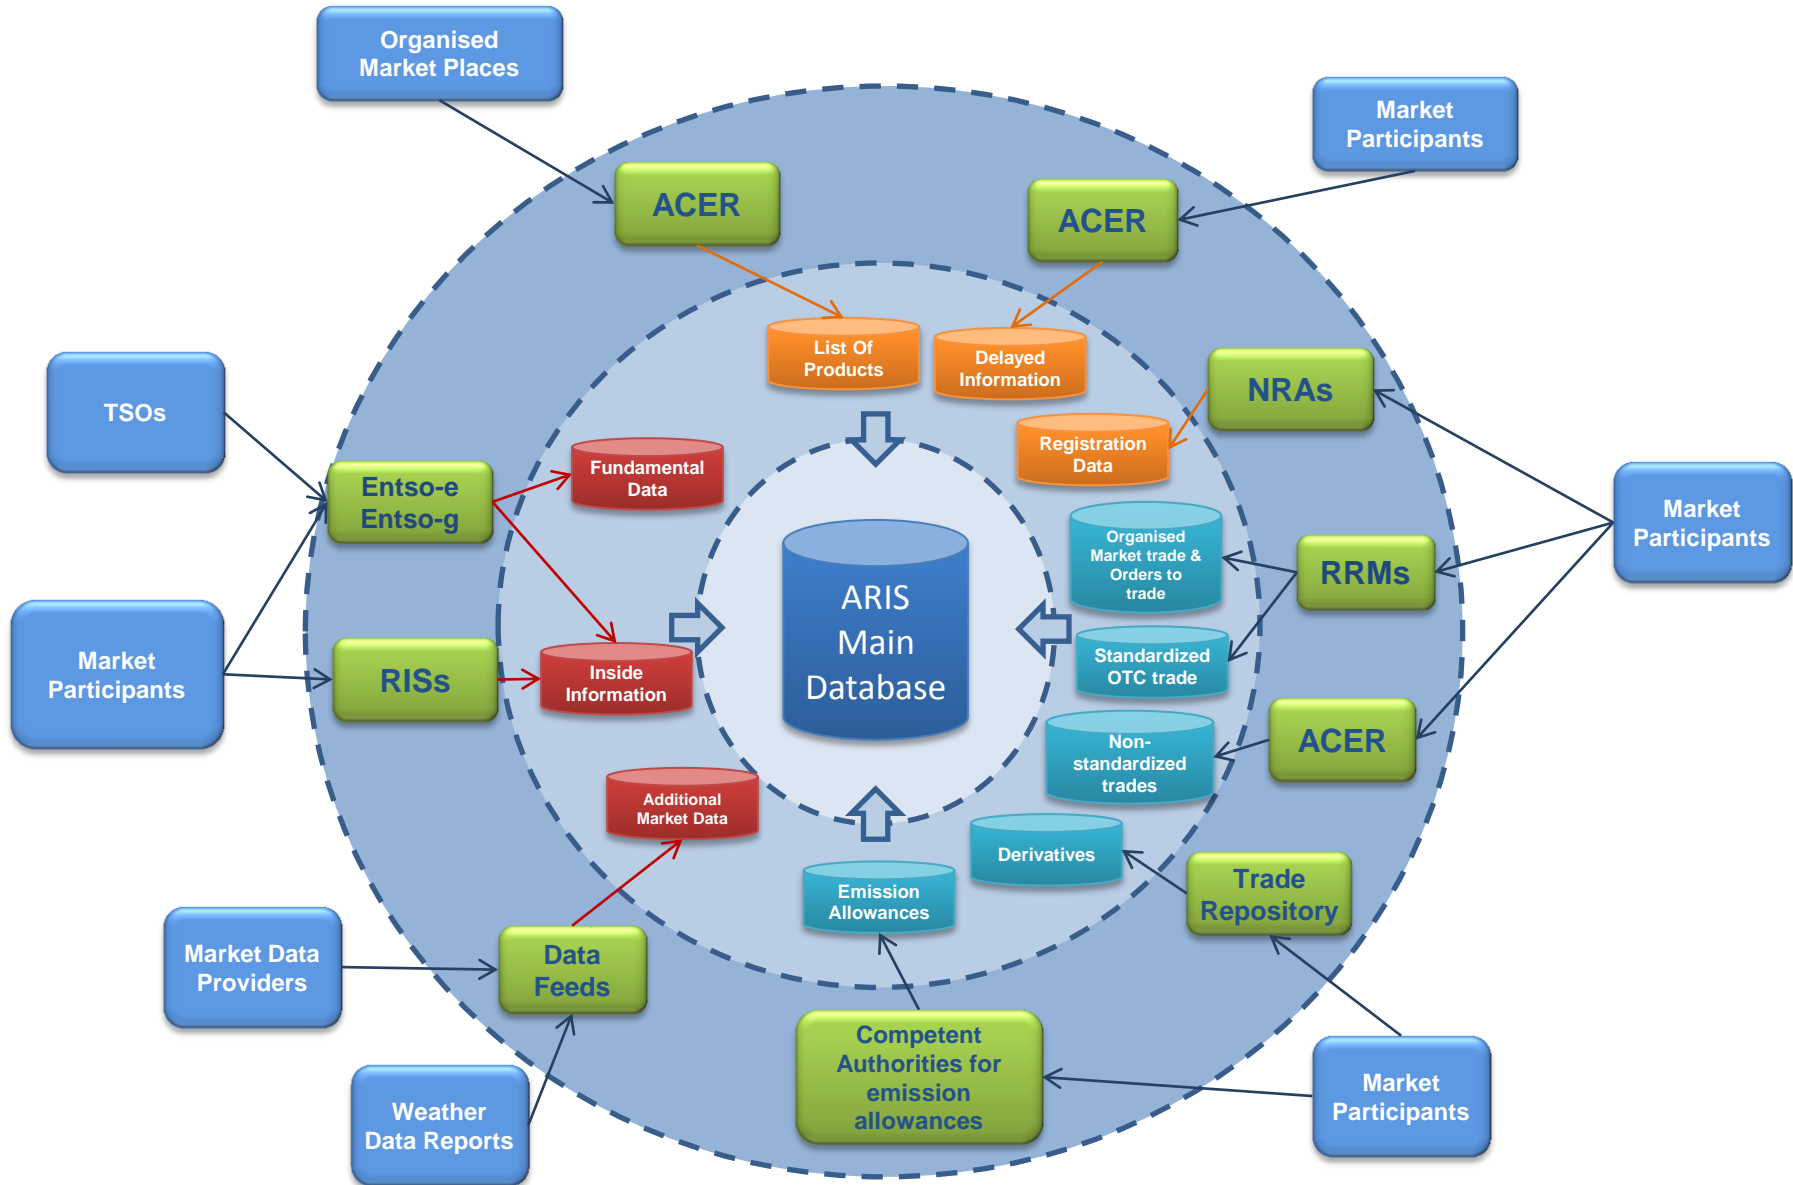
Organised Market Places

Market Participants

ACER

ACER

List Of Products

Delayed Information

TSOs

NRAs

Registration Data

Entso-e Entso-g

Fundamental Data

Market Participants

Organised Market trade & Orders to trade

ARIS Main Database

RRMs

Market Participants

Standardized OTC trade

RISs

Inside Information

ACER

Non-standardized trades

Additional Market Data

Derivatives

Trade Repository

Emission Allowances

Market Data Providers

Data Feeds

Competent Authorities for emission allowances

Market Participants

Weather Data Reports